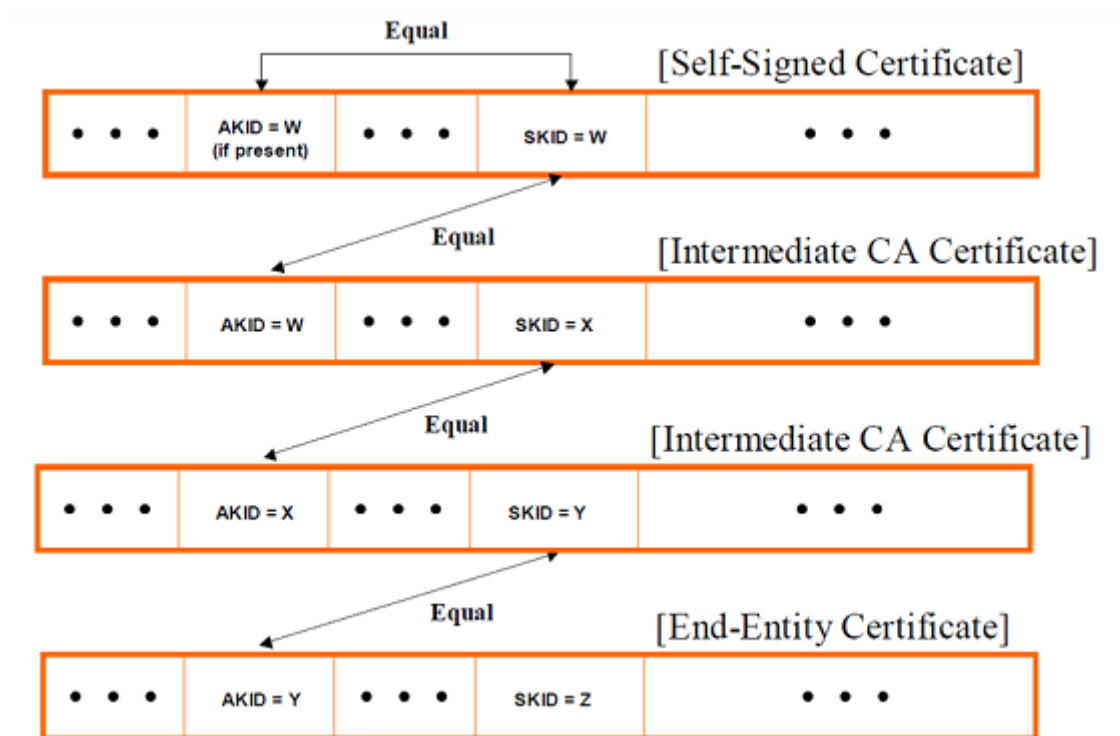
Equal

[Self-Signed Certificate]

| • • • | AKID = W (if present) | • • • | SKID = W | • • • |
|---|---|---|---|---|

Equal

[Intermediate CA Certificate]

| • • • | AKID = W | • • • | SKID = X | • • • |
|---|---|---|---|---|

Equal

[Intermediate CA Certificate]

| • • • | AKID = X | • • • | SKID = Y | • • • |
|---|---|---|---|---|

Equal

[End-Entity Certificate]

| • • • | AKID = Y | • • • | SKID = Z | • • • |
|---|---|---|---|---|